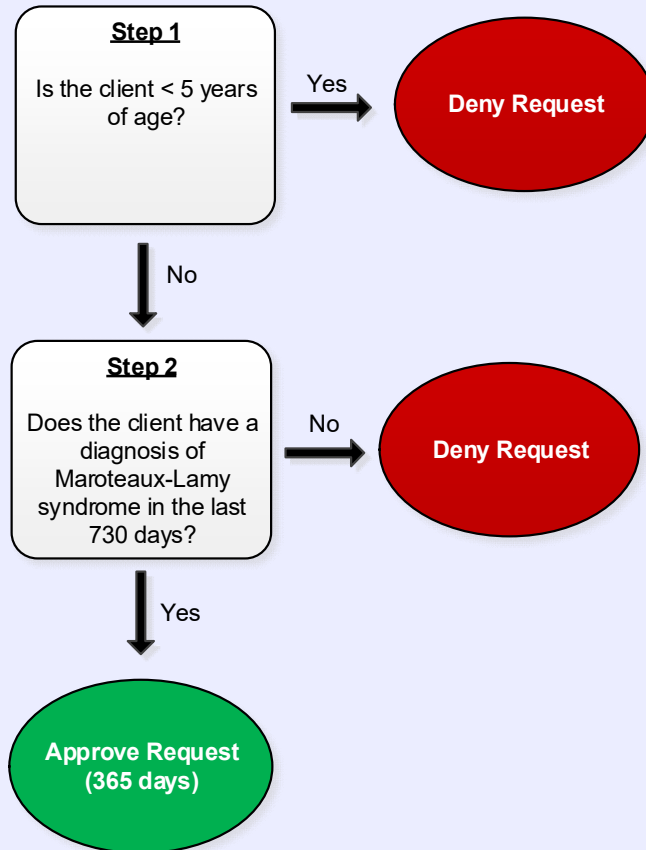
Step 1

Is the client < 5 years of age?

Yes

Deny Request

No

Step 2

Does the client have a diagnosis of Maroteaux-Lamy syndrome in the last 730 days?

No

Deny Request

Yes

Approve Request (365 days)